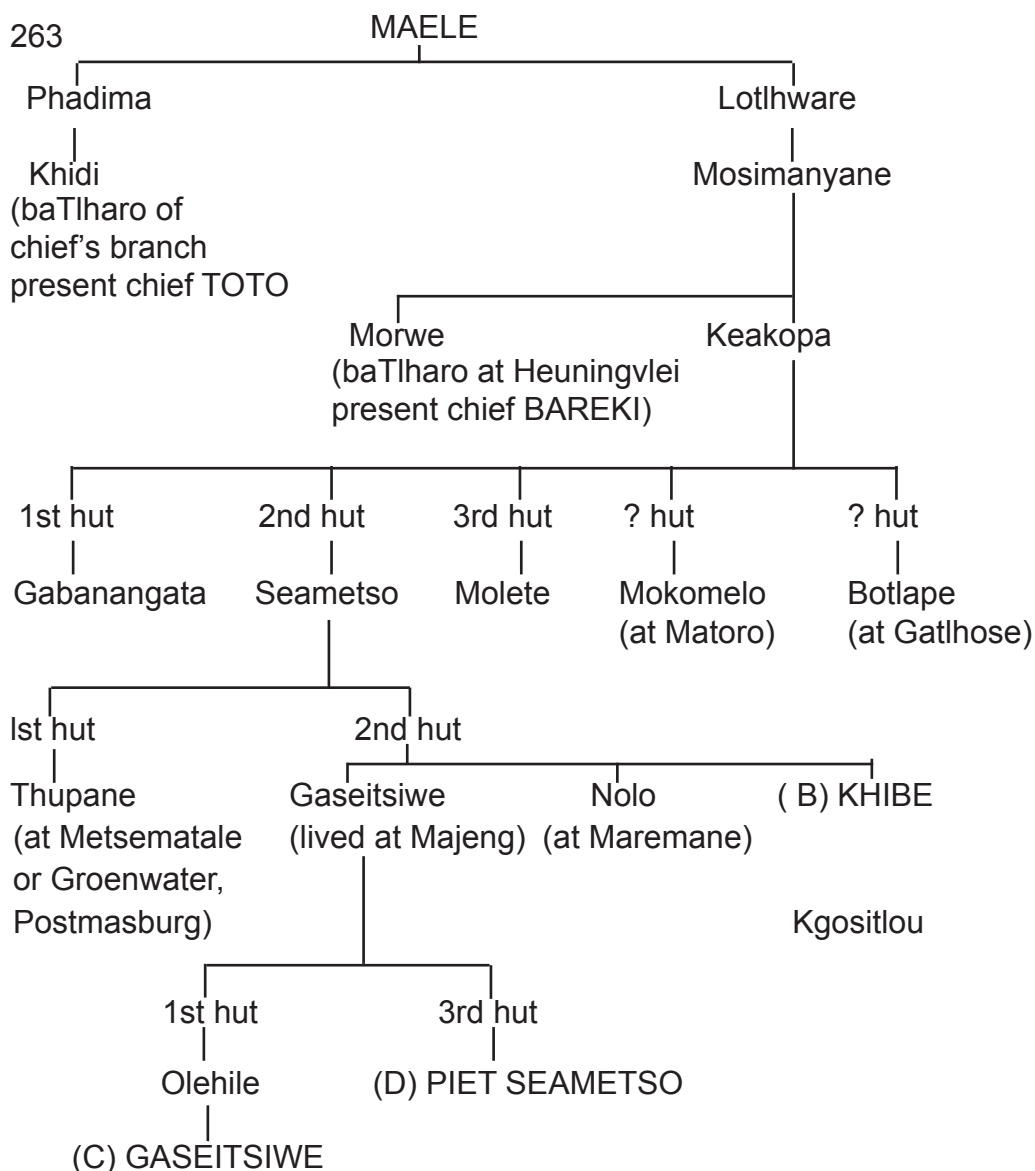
263

MAELE

Phadima

Khidi
(baTlharo of chief's branch present chief TOTO

Lotlhware

Mosimanyane

Morwe
(baTlharo at Heuningvlei present chief BAREKI)

Keakopa

1st hut

Gabanangata

2nd hut

Seametso

3rd hut

Molete

? hut

Mokomelo
(at Matoro)

? hut

Botlape
(at Gatlhose)

lst hut

Thupane
(at Metsematale or Groenwater, Postmasburg)

2nd hut

Gaseitsiwe
(lived at Majeng)

Nolo
(at Maremane)

( B) KHIBE

Kgositlou

1st hut

Olehile

(C) GASEITSIWE

3rd hut

(D) PIET SEAMETSO